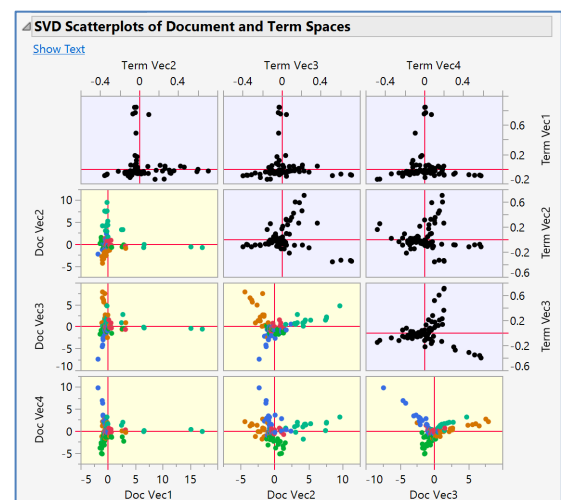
SVD Scatterplots of Document and Term Spaces

Show Text

Term Vec2
-0.4 0 0.4

Term Vec3
-0.4 0 0.4

Term Vec4
-0.4 0 0.4

0.6
0.2
-0.2
Term Vec1

10
5
0
-5
Doc Vec2

0.6
0.2
-0.2
-0.6
Term Vec2

5
0
-5
-10
Doc Vec3

0.6
0.2
-0.2
-0.6
Term Vec3

10
5
0
-5
Doc Vec4

-5 0 5 10 15
Doc Vec1

-5 0 5 10
Doc Vec2

-10 -5 0 5
Doc Vec3